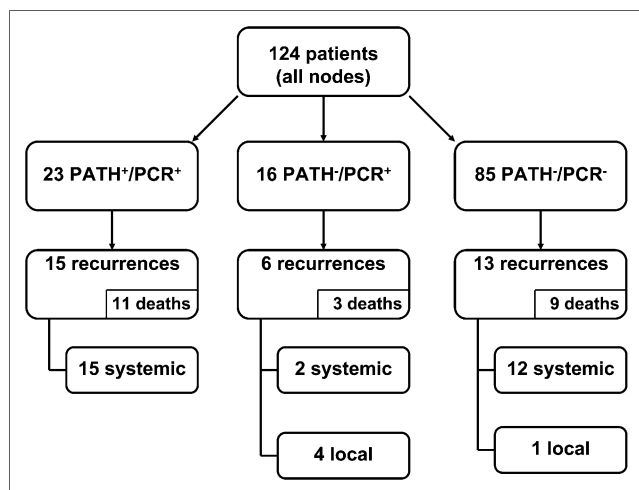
124 patients
(all nodes)

23 PATH$^{+}$/PCR$^{+}$

15 recurrences

11 deaths

15 systemic

16 PATH$^{-}$/PCR$^{+}$

6 recurrences

3 deaths

2 systemic

4 local

85 PATH$^{-}$/PCR$^{-}$

13 recurrences

9 deaths

12 systemic

1 local